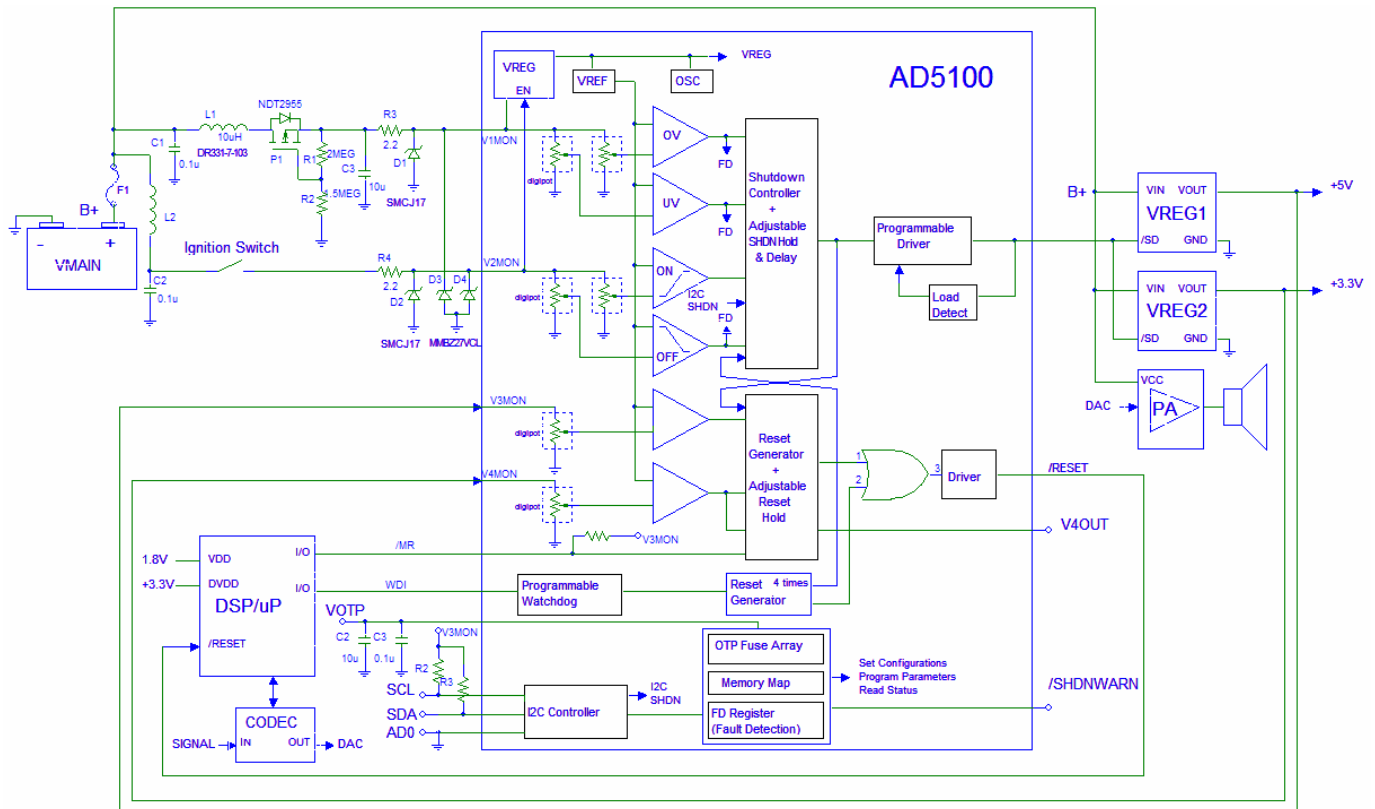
VREG
EN
VREF
OSC
VREG
AD5100

L1
10uH
NDT2955
R3
2.2
C1
0.1u
DR331-7-103
P1
R1
2MEG
C3
10u
D1
R2
.5MEG
SMCJ17
F1
B+
L2
VMAIN
Ignition Switch
C2
0.1u
R4
2.2
D2
D3
D4
SMCJ17
MMBZ27VCL

V1MON
digipot
OV
FD
UV
FD
Shutdown Controller + Adjustable SHDN Hold & Delay
Programmable Driver
Load Detect
V2MON
digipot
ON
I2C SHDN
FD
OFF

B+
VIN VOUT
VREG1
/SD GND
+5V
VIN VOUT
VREG2
/SD GND
+3.3V
VCC
DAC
PA

V3MON
digipot
Reset Generator + Adjustable Reset Hold
1
2
3
Driver
/RESET
V4MON
digipot
V4OUT
V3MON

1.8V
VDD
I/O
/MR
+3.3V
DVDD
I/O
WDI
DSP/uP
Programmable Watchdog
Reset Generator
4 times
/RESET
VOTP
C2
10u
C3
0.1u
V3MON
OTP Fuse Array
Set Configurations
Program Parameters
Read Status
R2
R3
Memory Map
SCL
I2C Controller
I2C SHDN
/SHDNWARN
SDA
FD Register (Fault Detection)
AD0
CODEC
SIGNAL
IN
OUT
DAC